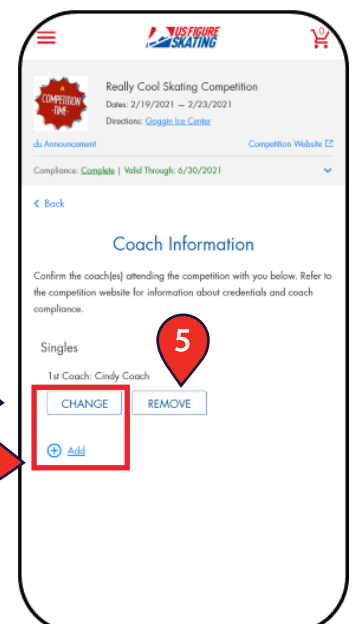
US FIGURE SKATING

0

COMPETITION TIME

Really Cool Skating Competition

Dates: 2/19/2021 — 2/23/2021

Directions: Goggin Ice Center

Announcement

Competition Website

Compliance: Complete | Valid Through: 6/30/2021

Back

Coach Information

Confirm the coach(es) attending the competition with you below. Refer to the competition website for information about credentials and coach compliance.

Singles

1st Coach: Cindy Coach

CHANGE

5

REMOVE

Add